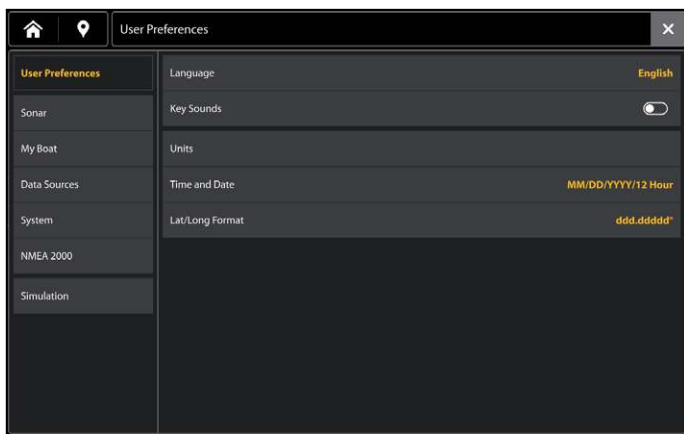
User Preferences

User Preferences
Sonar
My Boat
Data Sources
System
NMEA 2000
Simulation

| | |
|---|---|
| Language | English |
| Key Sounds | |
| Units | |
| Time and Date | MM/DD/YYYY/12 Hour |
| Lat/Long Format | ddd.ddddd° |